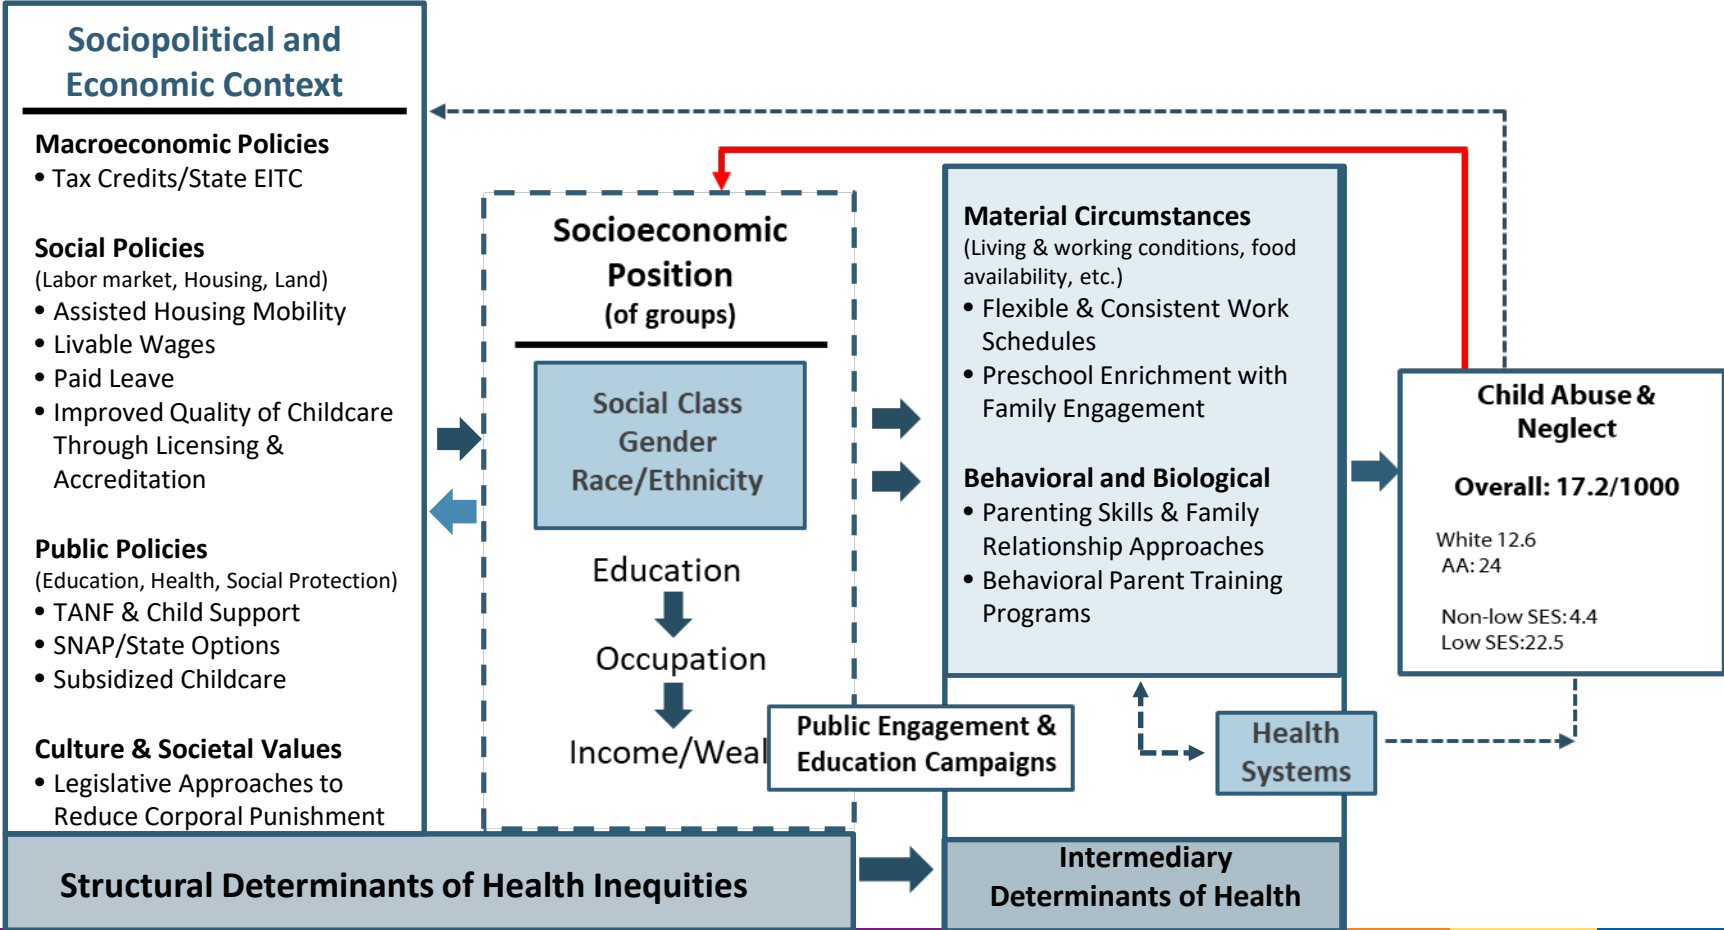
Sociopolitical and Economic Context

Macroeconomic Policies
• Tax Credits/State EITC

Social Policies
(Labor market, Housing, Land)
• Assisted Housing Mobility
• Livable Wages
• Paid Leave
• Improved Quality of Childcare Through Licensing & Accreditation

Public Policies
(Education, Health, Social Protection)
• TANF & Child Support
• SNAP/State Options
• Subsidized Childcare

Culture & Societal Values
• Legislative Approaches to Reduce Corporal Punishment

Socioeconomic Position
(of groups)

Social Class
Gender
Race/Ethnicity

Education
Occupation
Income/Weal

Material Circumstances
(Living & working conditions, food availability, etc.)
• Flexible & Consistent Work Schedules
• Preschool Enrichment with Family Engagement

Behavioral and Biological
• Parenting Skills & Family Relationship Approaches
• Behavioral Parent Training Programs

Child Abuse & Neglect

Overall: 17.2/1000

White 12.6
AA: 24

Non-low SES:4.4
Low SES:22.5

Public Engagement & Education Campaigns

Health Systems

Structural Determinants of Health Inequities

Intermediary Determinants of Health